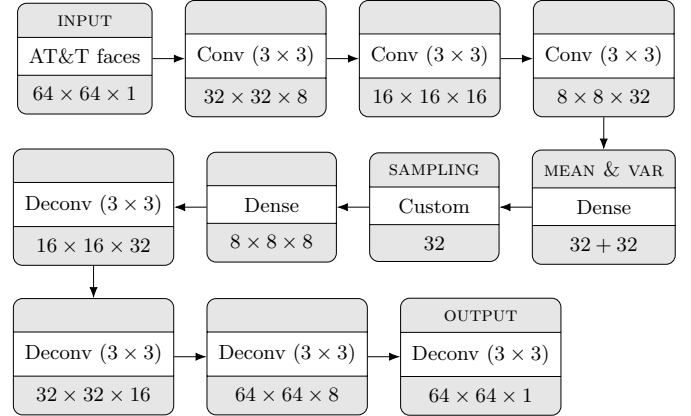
INPUT
AT&T faces
$64 \times 64 \times 1$

Conv $(3 \times 3)$
$32 \times 32 \times 8$

Conv $(3 \times 3)$
$16 \times 16 \times 16$

Conv $(3 \times 3)$
$8 \times 8 \times 32$

MEAN & VAR
Dense
$32 + 32$

SAMPLING
Custom
32

Dense
$8 \times 8 \times 8$

Deconv $(3 \times 3)$
$16 \times 16 \times 32$

Deconv $(3 \times 3)$
$32 \times 32 \times 16$

Deconv $(3 \times 3)$
$64 \times 64 \times 8$

OUTPUT
Deconv $(3 \times 3)$
$64 \times 64 \times 1$